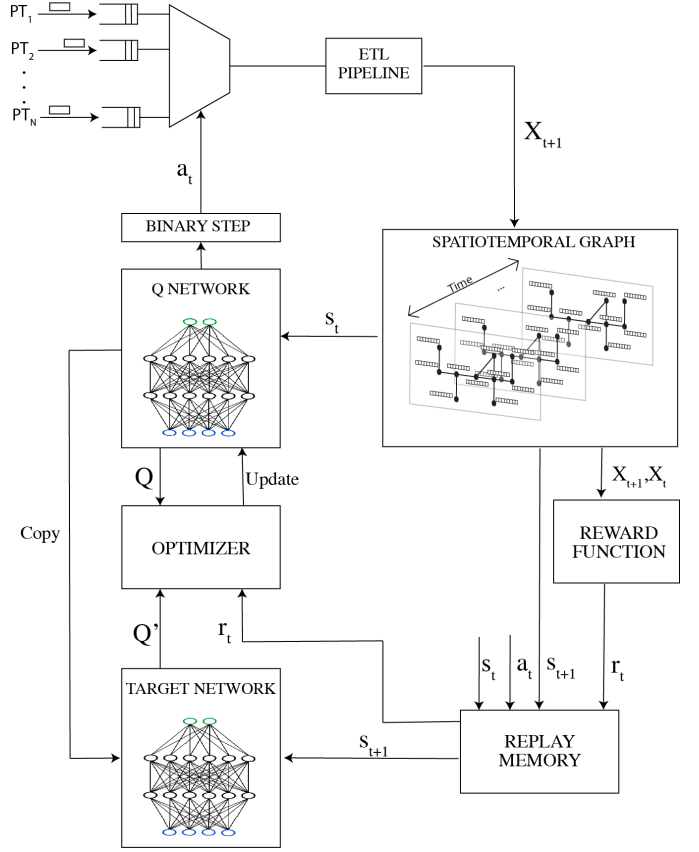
$PT_1$
$PT_2$
.
.
.
$PT_N$

ETL PIPELINE

$X_{t+1}$

$a_t$

BINARY STEP

SPATIOTEMPORAL GRAPH

Time

...

Q NETWORK

$s_t$

Q

Update

$X_{t+1}, X_t$

Copy

OPTIMIZER

REWARD FUNCTION

Q'

$r_t$

$s_t$

$a_t$

$s_{t+1}$

$r_t$

TARGET NETWORK

$s_{t+1}$

REPLAY MEMORY